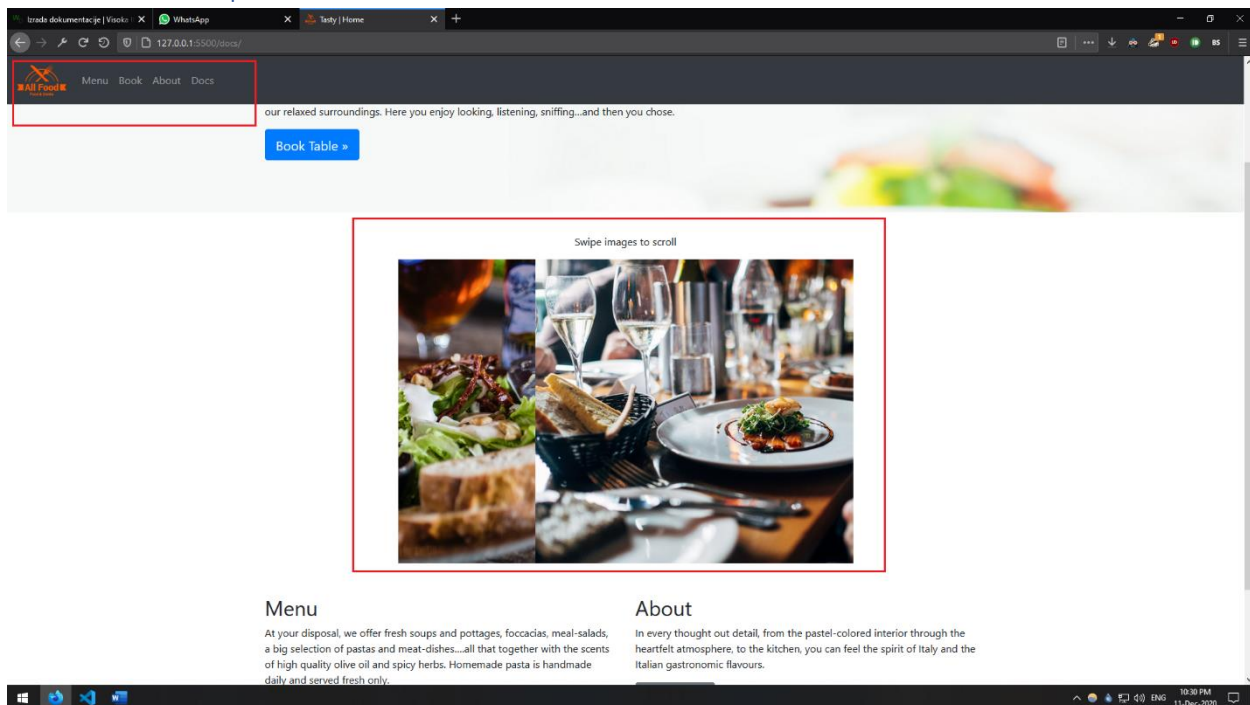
Izrada dokumentacije | Visoka | ×
WhatsApp ×
Tasty | Home ×
+
127.0.0.1:5500/docs/

All Food
Menu Book About Docs

our relaxed surroundings. Here you enjoy looking, listening, sniffing...and then you chose.

Book Table »

Swipe images to scroll

Menu
At your disposal, we offer fresh soups and pottages, foccacias, meal-salads, a big selection of pastas and meat-dishes....all that together with the scents of high quality olive oil and spicy herbs. Homemade pasta is handmade daily and served fresh only.

About
In every thought out detail, from the pastel-colored interior through the heartfelt atmosphere, to the kitchen, you can feel the spirit of Italy and the Italian gastronomic flavours.

ENG 10:30 PM 11-Dec-2020